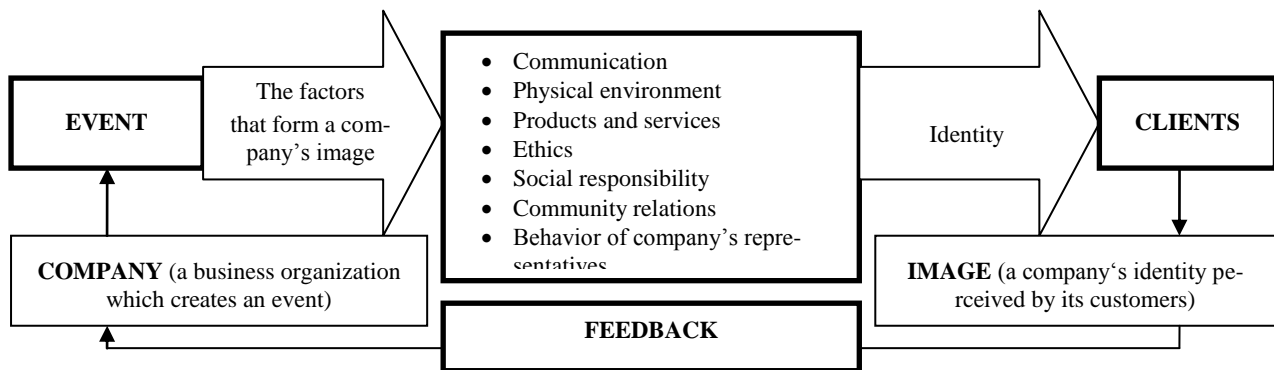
EVENT

The factors that form a company's image

- Communication
- Physical environment
- Products and services
- Ethics
- Social responsibility
- Community relations
- Behavior of company's representatives

Identity

CLIENTS

COMPANY (a business organization which creates an event)

FEEDBACK

IMAGE (a company‘s identity perceived by its customers)